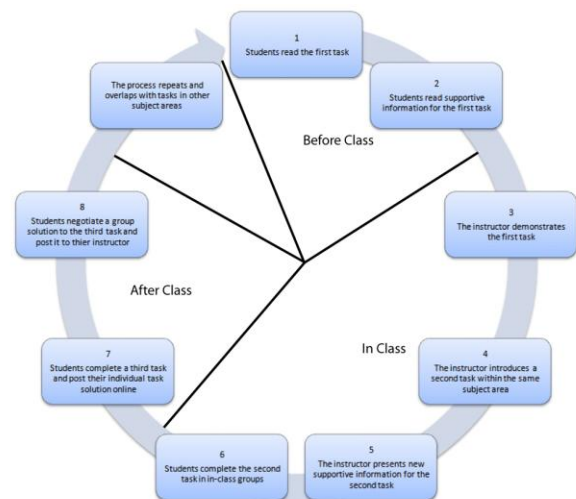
1
Students read the first task

2
Students read supportive information for the first task

Before Class

3
The instructor demonstrates the first task

In Class

4
The instructor introduces a second task within the same subject area

5
The instructor presents new supportive information for the second task

6
Students complete the second task in in-class groups

7
Students complete a third task and post their individual task solution online

After Class

8
Students negotiate a group solution to the third task and post it to thier instructor

The process repeats and overlaps with tasks in other subject areas